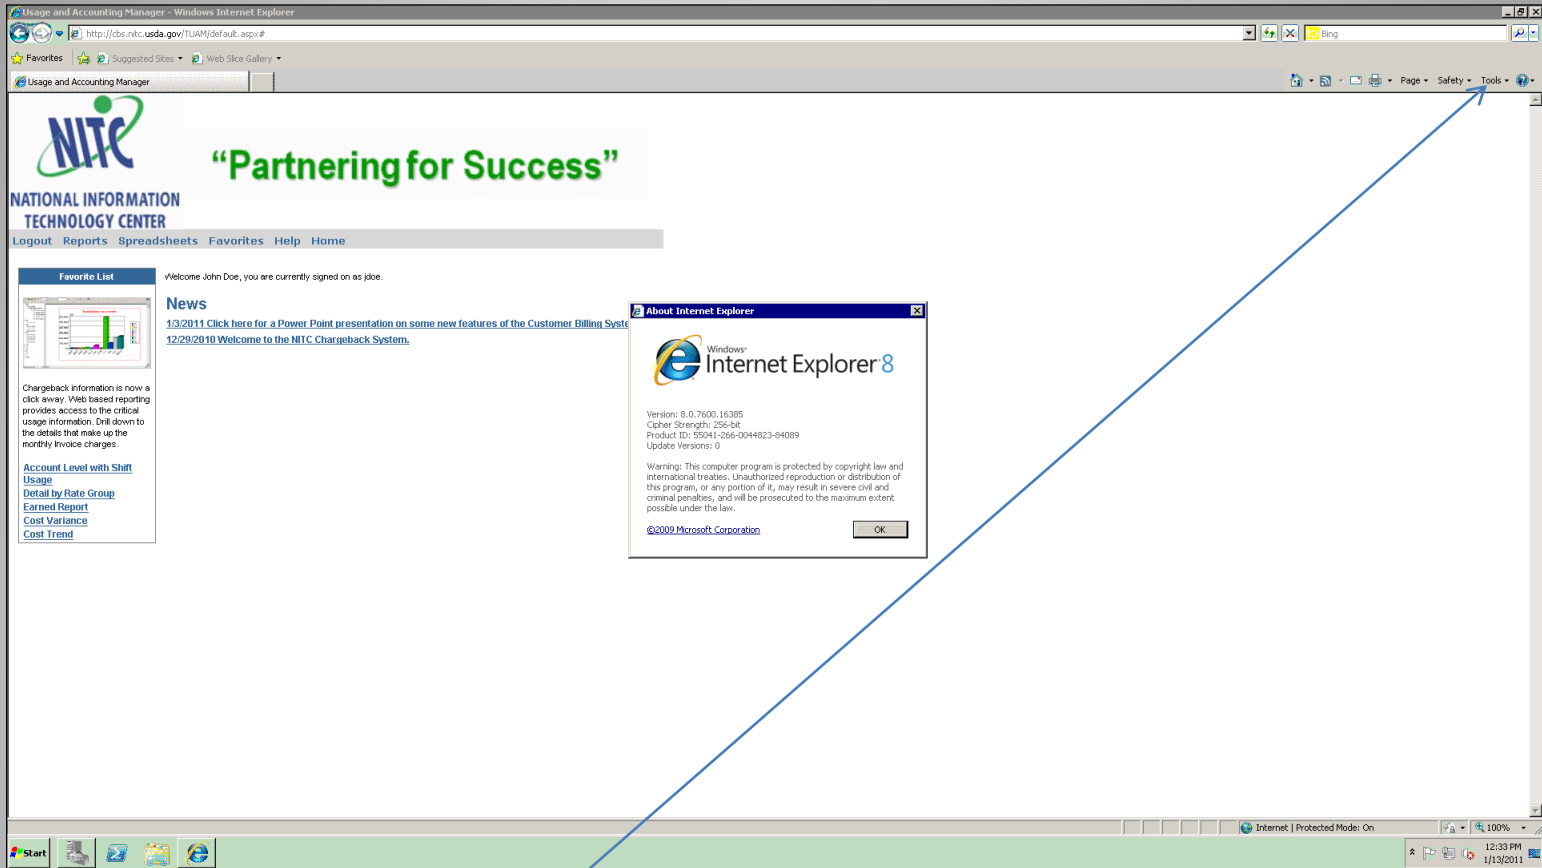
Usage and Accounting Manager - Windows Internet Explorer

http://cbs.nitc.usda.gov/TUAM/default.aspx#

Bing

Favorites | Suggested Sites | Web Slice Gallery

Usage and Accounting Manager

Page | Safety | Tools

NITC

NATIONAL INFORMATION TECHNOLOGY CENTER

“Partnering for Success”

Logout Reports Spreadsheets Favorites Help Home

Favorite List

Chargeback information is now a click away. Web based reporting provides access to the critical usage information. Drill down to the details that make up the monthly Invoice charges.

Account Level with Shift Usage
Detail by Rate Group
Earned Report
Cost Variance
Cost Trend

Welcome John Doe, you are currently signed on as jdoe.

News

1/3/2011 Click here for a Power Point presentation on some new features of the Customer Billing Syste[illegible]
12/29/2010 Welcome to the NITC Chargeback System.

About Internet Explorer

Windows Internet Explorer 8

Version: 8.0.7600.16385
Cipher Strength: 256-bit
Product ID: 55041-266-0044823-84089
Update Versions: 0

Warning: This computer program is protected by copyright law and international treaties. Unauthorized reproduction or distribution of this program, or any portion of it, may result in severe civil and criminal penalties, and will be prosecuted to the maximum extent possible under the law.

©2009 Microsoft Corporation

OK

Internet | Protected Mode: On

100%

Start

12:33 PM
1/13/2011